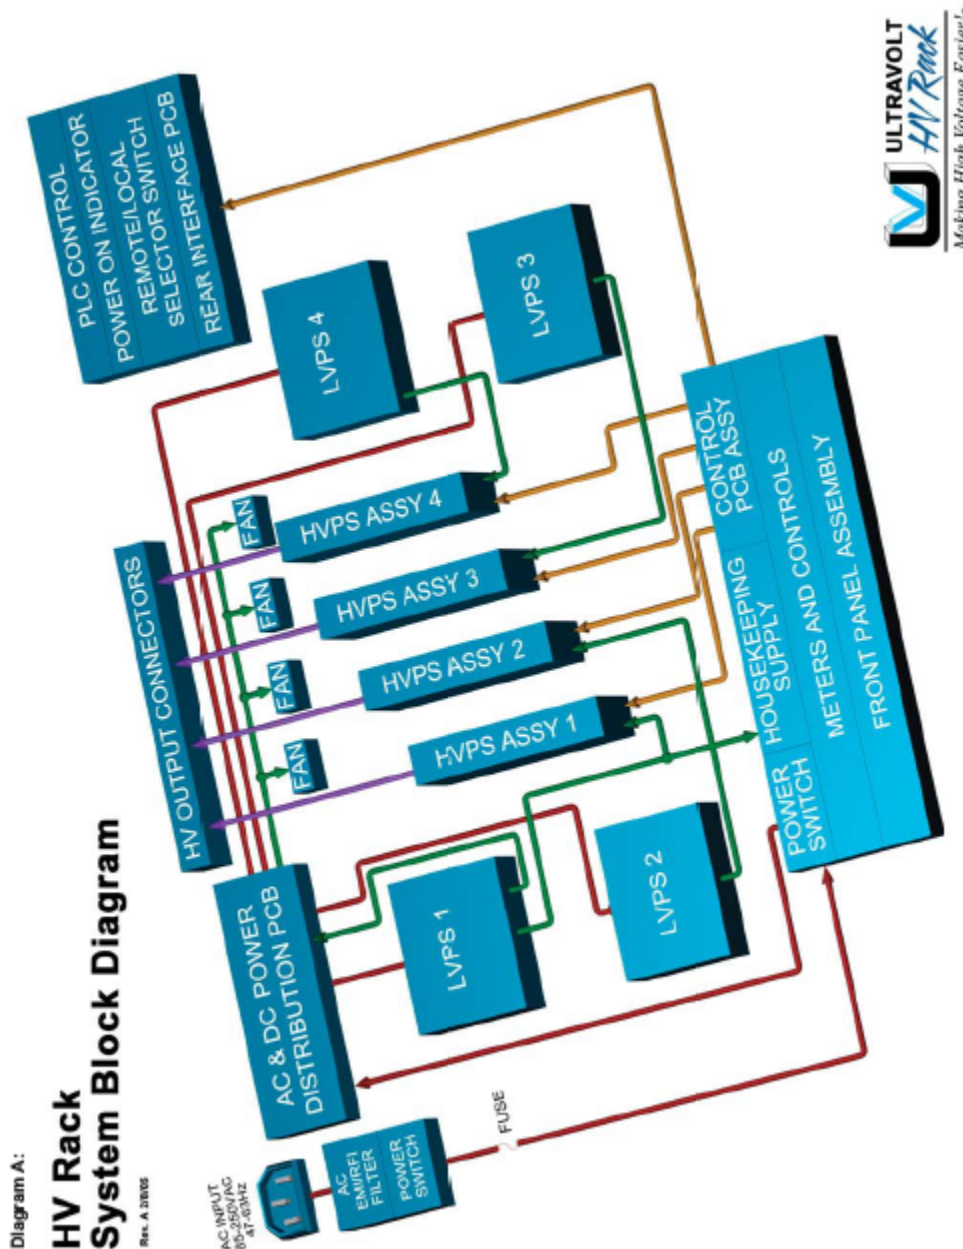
Diagram A:

HV Rack
System Block Diagram

Rev. A 3/8/05

AC INPUT
85-250VAC
47-63Hz

AC
EMI/RFI
FILTER

POWER
SWITCH

FUSE

AC & DC POWER
DISTRIBUTION PCB

LVPS 1

LVPS 2

LVPS 3

LVPS 4

HV OUTPUT CONNECTORS

FAN

FAN

FAN

FAN

HVPS ASSY 1

HVPS ASSY 2

HVPS ASSY 3

HVPS ASSY 4

PLC CONTROL
POWER ON INDICATOR
REMOTE/LOCAL
SELECTOR SWITCH
REAR INTERFACE PCB

POWER
SWITCH

HOUSEKEEPING
SUPPLY

CONTROL
PCB ASSY

METERS AND CONTROLS

FRONT PANEL ASSEMBLY

ULTRAVOLT
HV Rack
Making High Voltage Easier!